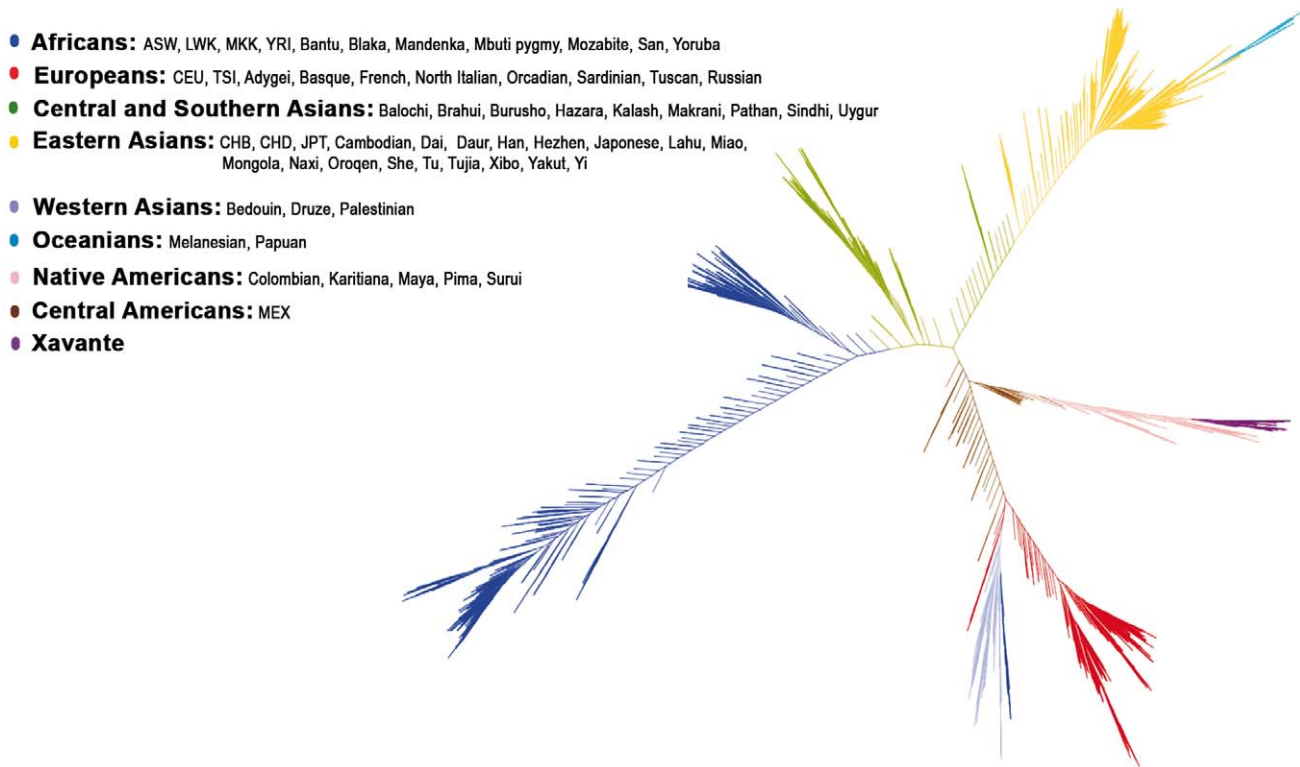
Africans: ASW, LWK, MKK, YRI, Bantu, Blaka, Mandenka, Mbuti pygmy, Mozabite, San, Yoruba

Europeans: CEU, TSI, Adygei, Basque, French, North Italian, Orcadian, Sardinian, Tuscan, Russian

Central and Southern Asians: Balochi, Brahui, Burusho, Hazara, Kalash, Makrani, Pathan, Sindhi, Uygur

Eastern Asians: CHB, CHD, JPT, Cambodian, Dai, Daur, Han, Hezhen, Japonese, Lahu, Miao, Mongola, Naxi, Oroqen, She, Tu, Tujia, Xibo, Yakut, Yi

Western Asians: Bedouin, Druze, Palestinian

Oceanians: Melanesian, Papuan

Native Americans: Colombian, Karitiana, Maya, Pima, Surui

Central Americans: MEX

Xavante